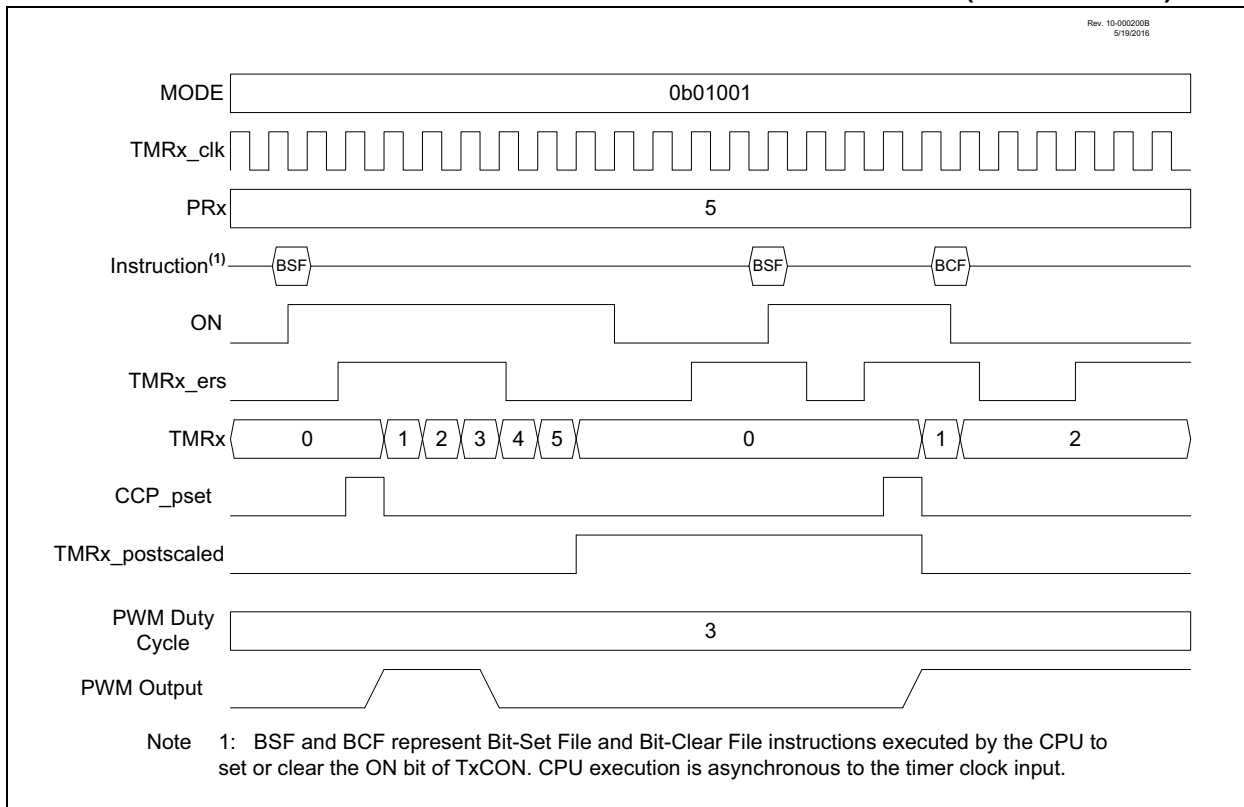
Rev. 10-000200B
5/19/2016

MODE
0b01001

TMRx_clk

PRx
5

Instruction$^{(1)}$
BSF
BSF
BCF

ON

TMRx_ers

TMRx
0
1
2
3
4
5
0
1
2

CCP_pset

TMRx_postscaled

PWM Duty Cycle
3

PWM Output

Note 1: BSF and BCF represent Bit-Set File and Bit-Clear File instructions executed by the CPU to set or clear the ON bit of TxCON. CPU execution is asynchronous to the timer clock input.